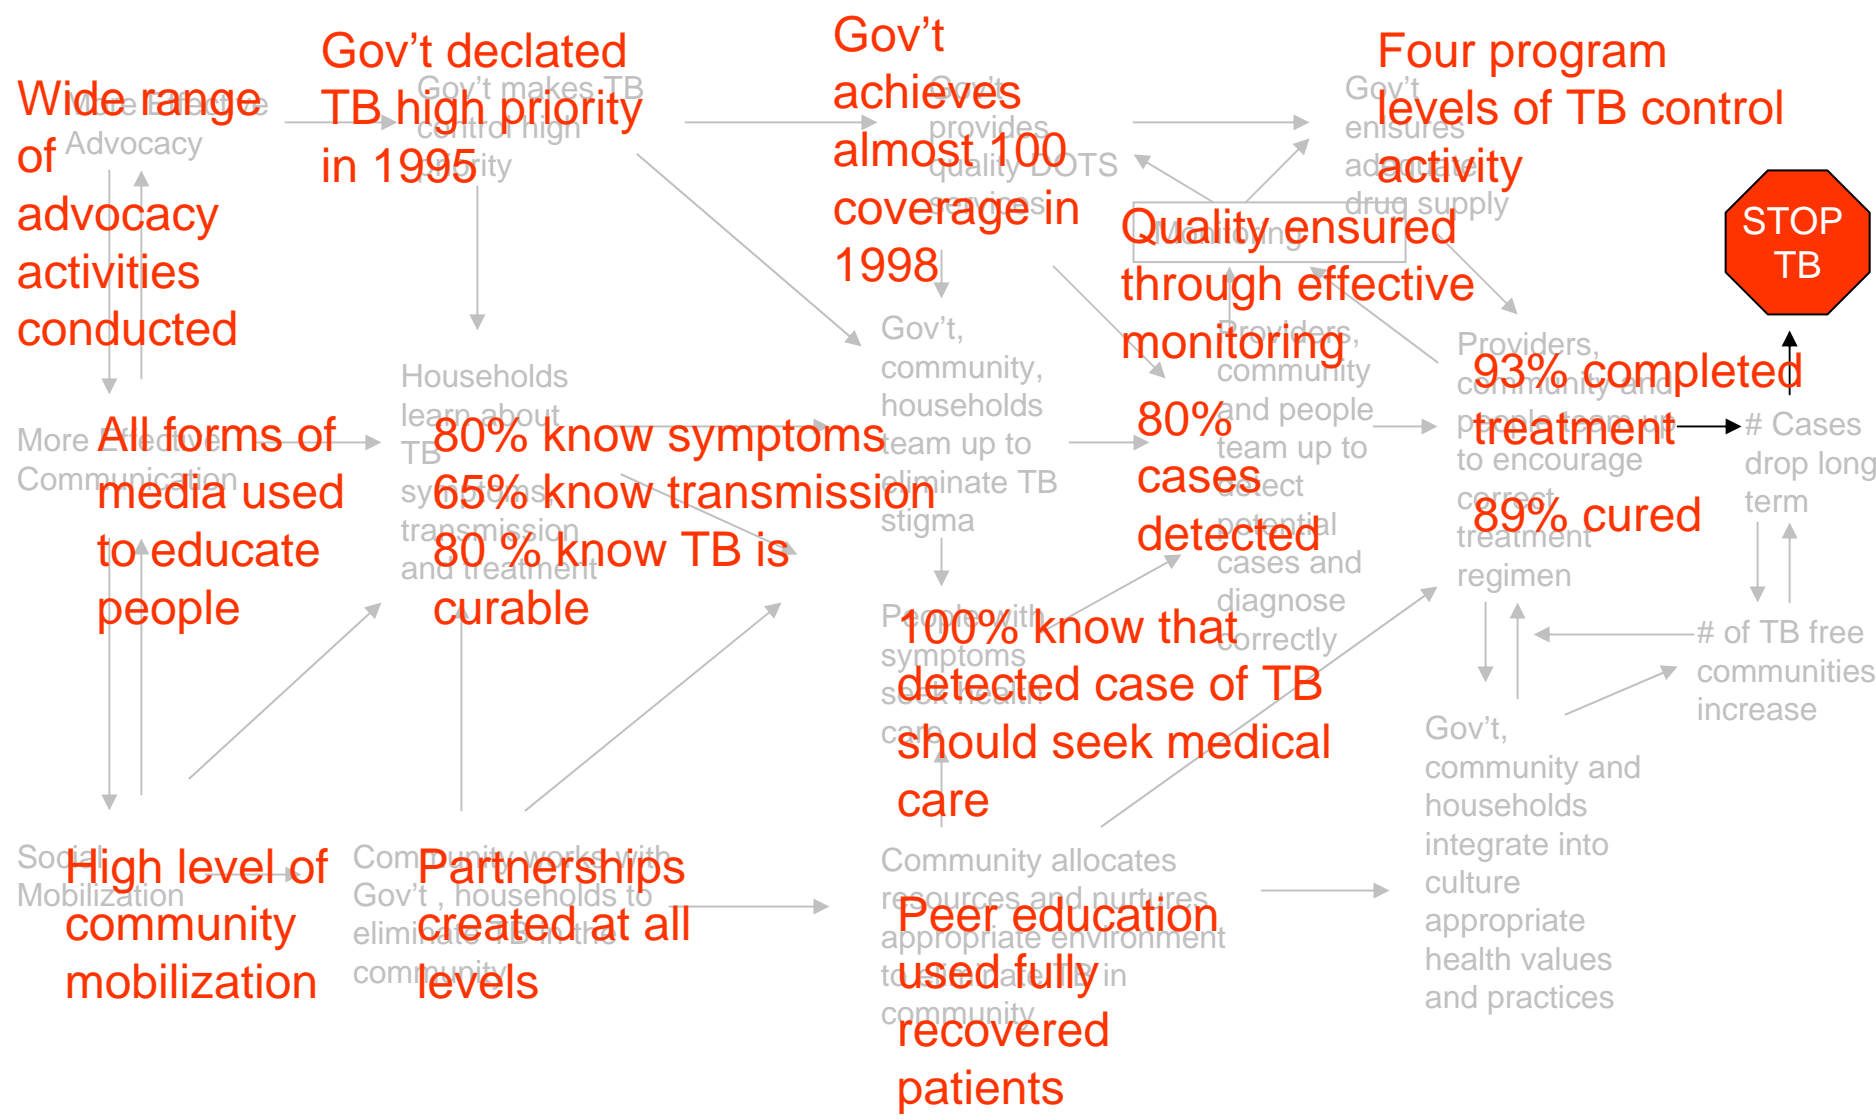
Wide range of advocacy activities conducted

More Effective Advocacy

Gov't declated TB high priority in 1995

Gov't makes TB control high priority

Gov't achieves almost 100 coverage in 1998

Gov't provides quality DOTS services

Four program levels of TB control activity

Gov't ensures adequate drug supply

Quality ensured through effective monitoring

Monitoring

STOP TB

All forms of media used to educate people

More Effective Communication

80% know symptoms
65% know transmission
80 % know TB is curable

Households learn about TB symptoms, transmission and treatment

Gov't, community, households team up to eliminate TB stigma

80% cases detected

Providers, community and people team up to detect potential cases and diagnose correctly

93% completed treatment
89% cured

Providers, community and people team up to encourage correct treatment regimen

# Cases drop long term

100% know that detected case of TB should seek medical care

People with symptoms seek health care

# of TB free communities increase

Gov't, community and households integrate into culture appropriate health values and practices

High level of community mobilization

Social Mobilization

Partnerships created at all levels

Community works with Gov't , households to eliminate TB in the community

Peer education used fully recovered patients

Community allocates resources and nurtures appropriate environment to eliminate TB in community